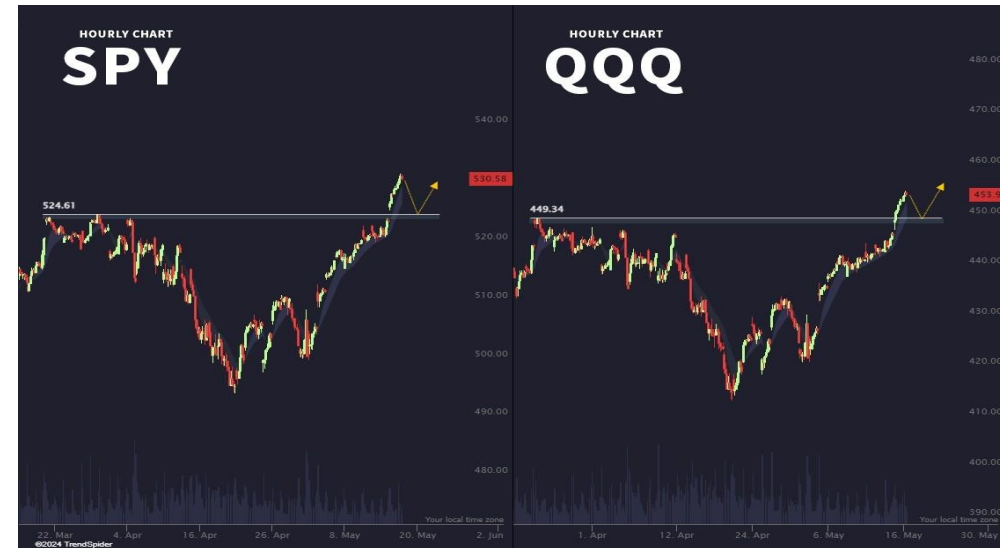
HOURLY CHART
SPY

524.61

540.00
530.58
520.00
510.00
500.00
490.00
480.00

Your local time zone

22. Mar 4. Apr 16. Apr 26. Apr 8. May 20. May 2. Jun
©2024 TrendSpider

HOURLY CHART
QQQ

449.34

480.00
470.00
460.00
453.9
450.00
440.00
430.00
420.00
410.00
400.00
390.00

Your local time zone

1. Apr 12. Apr 24. Apr 6. May 16. May 30. May